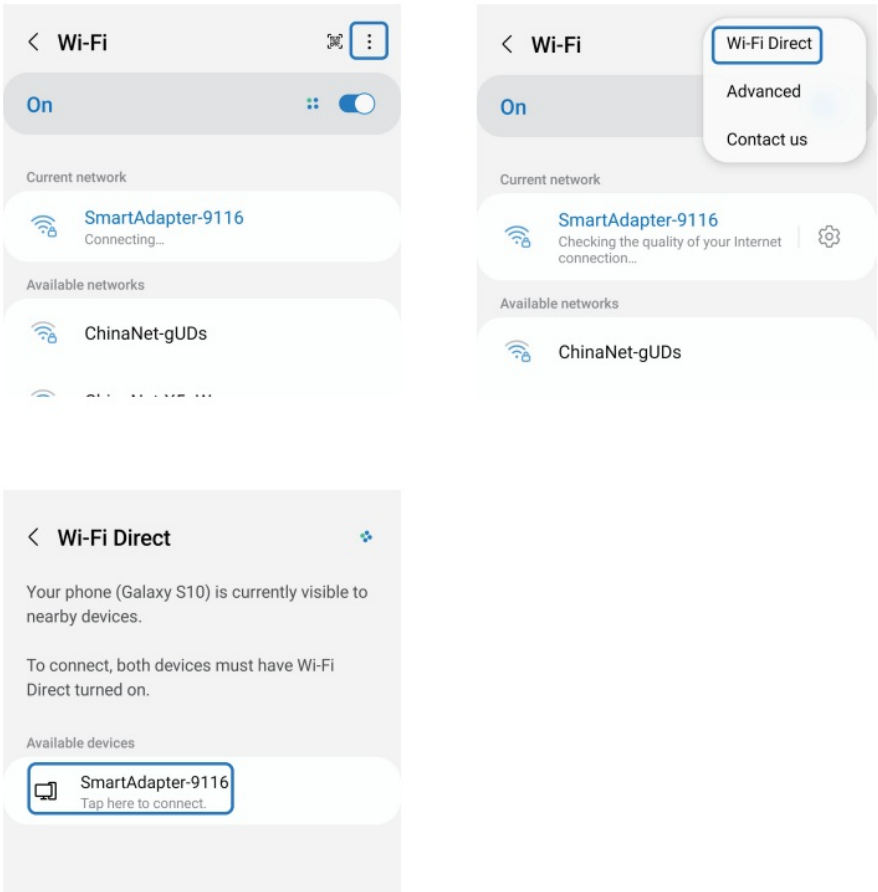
Wi-Fi

On

Current network

SmartAdapter-9116
Connecting...

Available networks

ChinaNet-gUDs

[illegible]

Wi-Fi

Wi-Fi Direct

Advanced

Contact us

On

Current network

SmartAdapter-9116
Checking the quality of your Internet connection...

Available networks

ChinaNet-gUDs

Wi-Fi Direct

Your phone (Galaxy S10) is currently visible to nearby devices.

To connect, both devices must have Wi-Fi Direct turned on.

Available devices

SmartAdapter-9116
Tap here to connect.